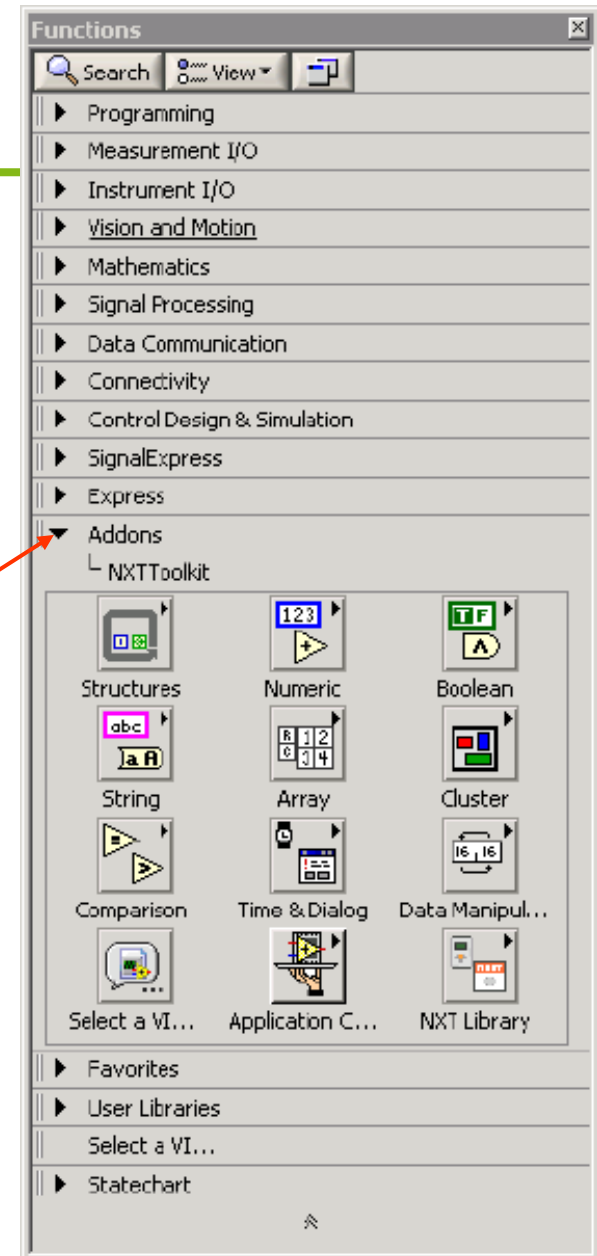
Functions

Search View

Programming
Measurement I/O
Instrument I/O
Vision and Motion
Mathematics
Signal Processing
Data Communication
Connectivity
Control Design & Simulation
SignalExpress
Express
Addons
NXTToolkit

123
TF
abc
a A
16 16

Structures
Numeric
Boolean
String
Array
Cluster
Comparison
Time & Dialog
Data Manipul...
Select a VI...
Application C...
NXT Library

Favorites
User Libraries
Select a VI...
Statechart